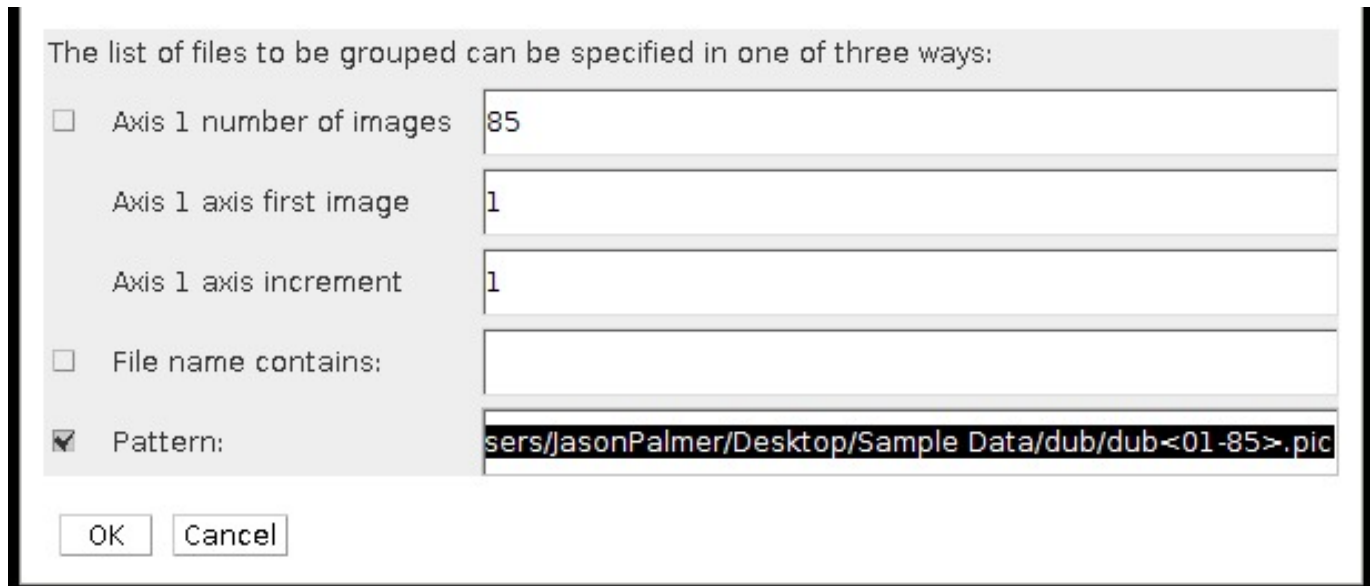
The list of files to be grouped can be specified in one of three ways:

Axis 1 number of images 85

Axis 1 axis first image 1

Axis 1 axis increment 1

File name contains:

Pattern: sers/JasonPalmer/Desktop/Sample Data/dub/dub<01-85>.pic

OK Cancel